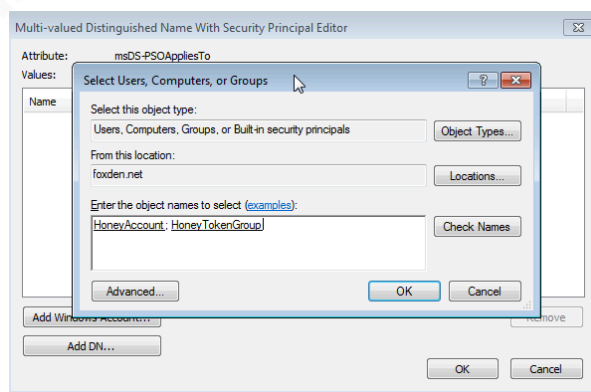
Multi-valued Distinguished Name With Security Principal Editor

Attribute: msDS-PSOAppliesTo

Values:

Name

Select Users, Computers, or Groups

?

Select this object type:

Users, Computers, Groups, or Built-in security principals

Object Types...

From this location:

foxden.net

Locations...

Enter the object names to select (examples):

HoneyAccount; HoneyTokenGroup

Check Names

Advanced...

OK

Cancel

Add Windows Account...

Remove

Add DN...

OK

Cancel